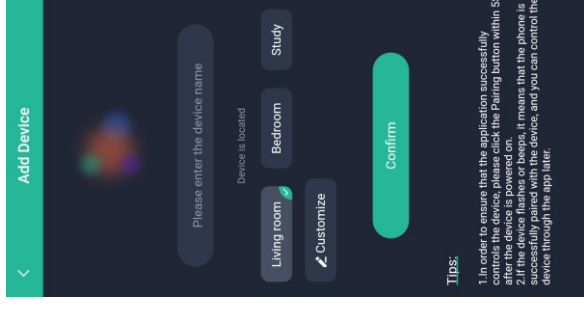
Add Device

Please enter the device name

Device is located

Living room

Bedroom

Study

Customize

Confirm

Tips:

1.In order to ensure that the application successfully controls the device, please click the Pairing button within 5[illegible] after the device is powered on.
2.If the device flashes or beeps, it means that the phone is successfully paired with the device, and you can control th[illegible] device through the app later.